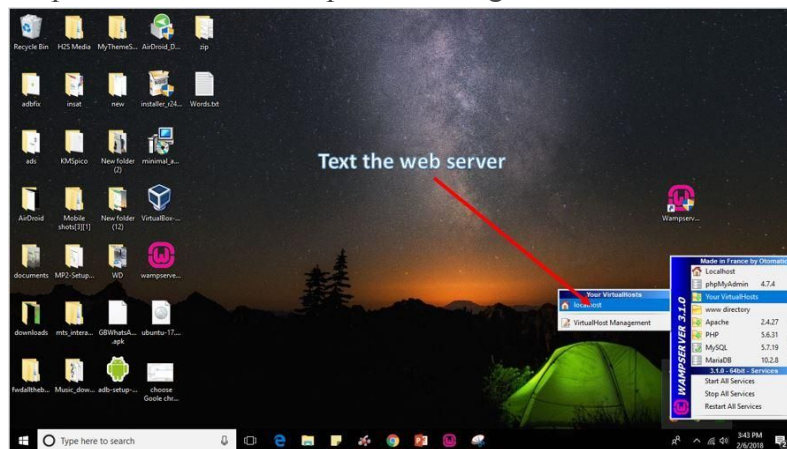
Recycle Bin H2S Media MyThemeS... AirDroid_D... zip

adbfix insat new installer_r24... Words.txt

ads KMSpico New folder (2) minimal_a...

AirDroid Mobile shots[3][1] New folder (12) VirtualBox-...

documents MP2-Setup... WD wampserve...

downloads mts_intera... GBWhatsA... .apk ubuntu-17....

fwdalltheb... Music_dow... adb-setup-... choose Goole chr...

Text the web server

Wampserv...

Your VirtualHosts
localhost
VirtualHost Management

Made in France by Otomatic
Localhost
phpMyAdmin 4.7.4
Your VirtualHosts
www directory
Apache 2.4.27
PHP 5.6.31
MySQL 5.7.19
MariaDB 10.2.8
3.1.0 - 64bit - Services
Start All Services
Stop All Services
Restart All Services
WAMPSERVER 3.1.0

Type here to search

3:43 PM
2/6/2018